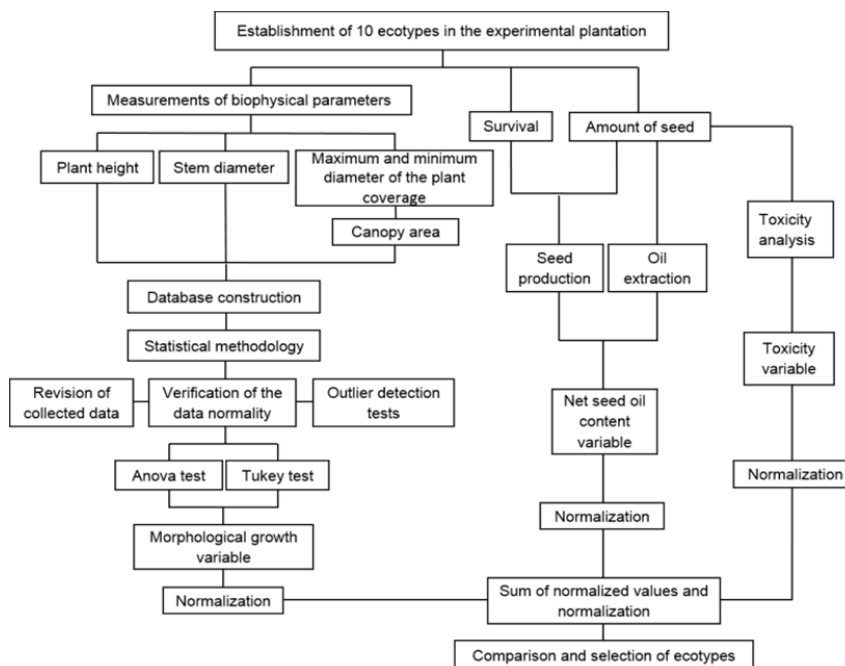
Establishment of 10 ecotypes in the experimental plantation

Measurements of biophysical parameters

Survival

Amount of seed

Plant height

Stem diameter

Maximum and minimum diameter of the plant coverage

Canopy area

Toxicity analysis

Seed production

Oil extraction

Database construction

Statistical methodology

Toxicity variable

Revision of collected data

Verification of the data normality

Outlier detection tests

Net seed oil content variable

Anova test

Tukey test

Normalization

Normalization

Morphological growth variable

Normalization

Sum of normalized values and normalization

Comparison and selection of ecotypes